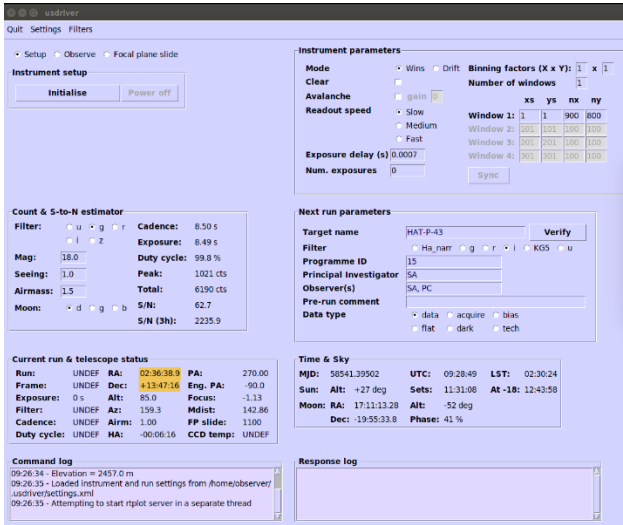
usdriver

Quit Settings Filters

Setup Observe Focal plane slide

Instrument setup

Initialise Power off

Instrument parameters

Mode Wins Drift
Clear
Avalanche gain 0
Readout speed Slow Medium Fast
Exposure delay (s) 0.0007
Num. exposures 0

Binning factors (X x Y): 1 x 1
Number of windows 1

| | xs | ys | nx | ny |
|---|---|---|---|---|
| Window 1: | 1 | 1 | 900 | 800 |
| Window 2: | 101 | 101 | 100 | 100 |
| Window 3: | 201 | 201 | 100 | 100 |
| Window 4: | 301 | 301 | 100 | 100 |

Sync

Count & S-to-N estimator

Filter: u g r i z
Mag: 18.0
Seeing: 1.0
Airmass: 1.5
Moon: d g b

Cadence: 8.50 s
Exposure: 8.49 s
Duty cycle: 99.8 %
Peak: 1021 cts
Total: 6190 cts
S/N: 62.7
S/N (3h): 2235.9

Next run parameters

Target name HAT-P-43 Verify
Filter Ha_narr g r i KG5 u
Programme ID 15
Principal Investigator SA
Observer(s) SA, PC
Pre-run comment
Data type data acquire bias flat dark tech

Current run & telescope status

| Run: | UNDEF | RA: | 02:36:38.9 | PA: | 270.00 |
|---|---|---|---|---|---|
| Frame: | UNDEF | Dec: | +13:47:16 | Eng. PA: | -90.0 |
| Exposure: | 0 s | Alt: | 85.0 | Focus: | -1.13 |
| Filter: | UNDEF | Az: | 159.3 | Mdist: | 142.86 |
| Cadence: | UNDEF | Airm: | 1.00 | FP slide: | 1100 |
| Duty cycle: | UNDEF | HA: | -00:06:16 | CCD temp: | UNDEF |

Time & Sky

MJD: 58541.39502 UTC: 09:28:49 LST: 02:30:24
Sun: Alt: +27 deg Sets: 11:31:08 At -18: 12:43:58
Moon: RA: 17:11:13.28 Alt: -52 deg
Dec: -19:55:33.8 Phase: 41 %

Command log

09:26:34 - Elevation = 2457.0 m
09:26:35 - Loaded instrument and run settings from /home/observer/.usdriver/settings.xml
09:26:35 - Attempting to start rtplot server in a separate thread

Response log